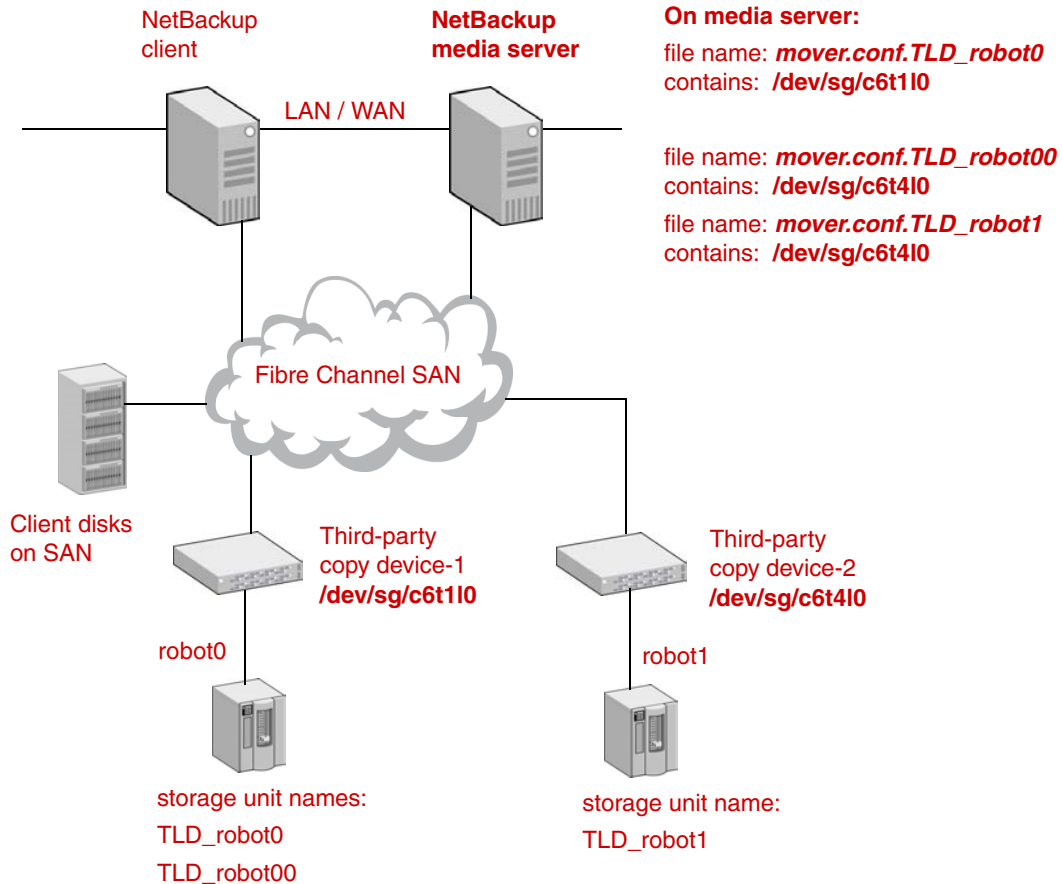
NetBackup client

NetBackup media server

On media server:

file name: ***mover.conf.TLD_robot0***
contains: **/dev/sg/c6t1l0**

file name: ***mover.conf.TLD_robot00***
contains: **/dev/sg/c6t4l0**

file name: ***mover.conf.TLD_robot1***
contains: **/dev/sg/c6t4l0**

LAN / WAN

Fibre Channel SAN

Client disks on SAN

Third-party copy device-1
**/dev/sg/c6t1l0**

Third-party copy device-2
**/dev/sg/c6t4l0**

robot0

robot1

storage unit names:
TLD_robot0
TLD_robot00

storage unit name:
TLD_robot1